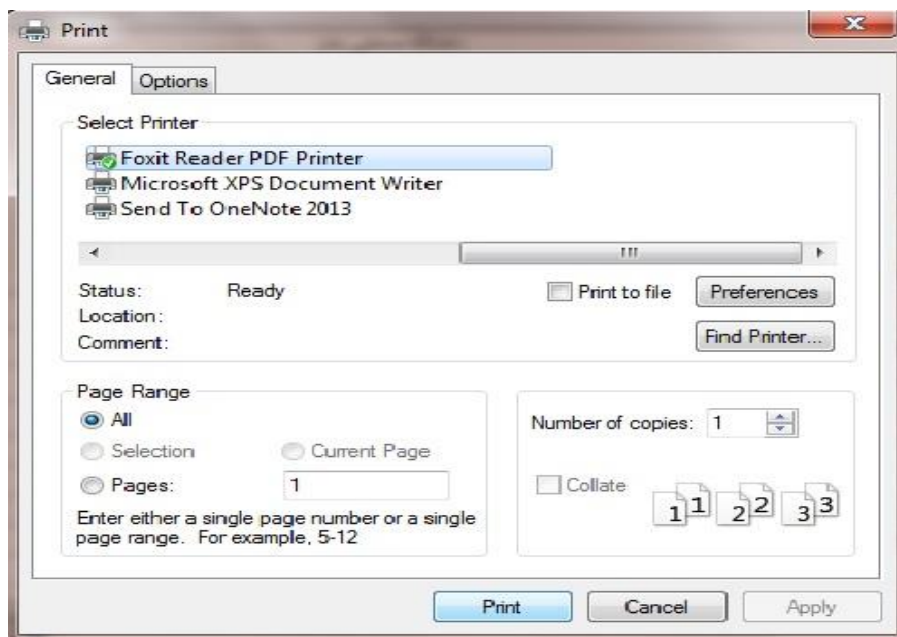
Print

General | Options

Select Printer

Foxit Reader PDF Printer
Microsoft XPS Document Writer
Send To OneNote 2013

Status: Ready
Location:
Comment:

Print to file
Preferences
Find Printer...

Page Range
All
Selection
Current Page
Pages: 1
Enter either a single page number or a single page range. For example, 5-12

Number of copies: 1
Collate
1 1 2 2 3 3

Print
Cancel
Apply